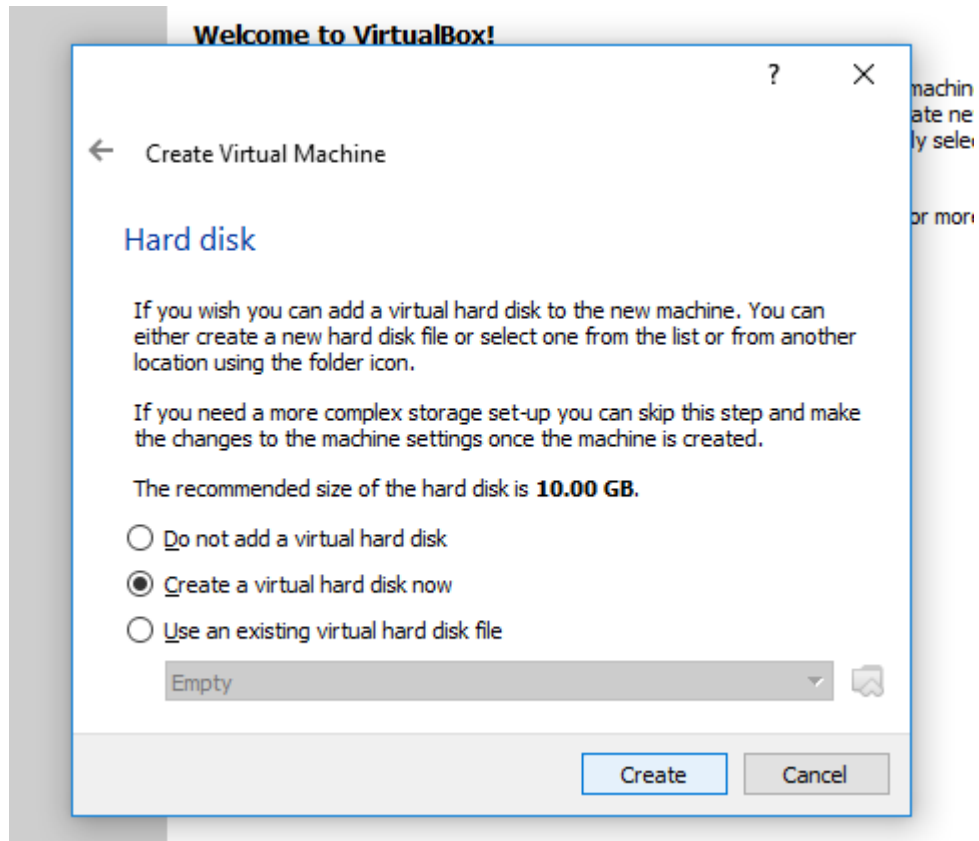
Welcome to VirtualBox!

machin
ate ne
ly selec

or more

?

Create Virtual Machine

Hard disk

If you wish you can add a virtual hard disk to the new machine. You can either create a new hard disk file or select one from the list or from another location using the folder icon.

If you need a more complex storage set-up you can skip this step and make the changes to the machine settings once the machine is created.

The recommended size of the hard disk is **10.00 GB**.

Do not add a virtual hard disk

Create a virtual hard disk now

Use an existing virtual hard disk file

Empty

Create

Cancel